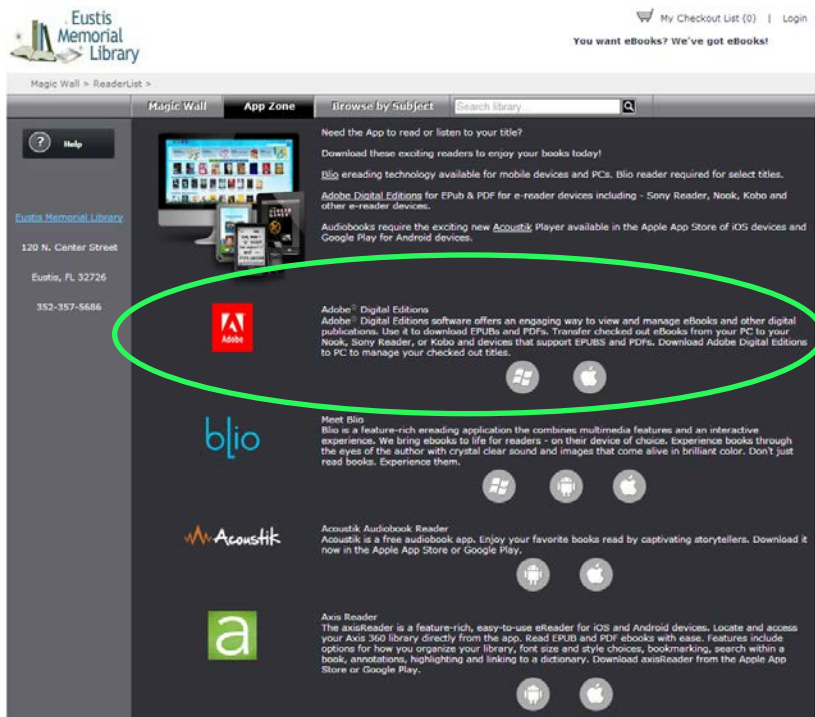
Eustis Memorial Library

My Checkout List (0) | Login

You want eBooks? We've got eBooks!

Magic Wall > ReaderList >

Magic Wall | App Zone | Browse by Subject | Search library...

Help

Eustis Memorial Library

120 N. Center Street

Eustis, FL 32726

352-357-5686

Need the App to read or listen to your title?

Download these exciting readers to enjoy your books today!

Blio ereading technology available for mobile devices and PCs. Blio reader required for select titles.

Adobe Digital Editions for EPub & PDF for e-reader devices including - Sony Reader, Nook, Kobo and other e-reader devices.

Audiobooks require the exciting new Acoustik Player available in the Apple App Store of iOS devices and Google Play for Android devices.

Adobe

Adobe® Digital Editions
Adobe® Digital Editions software offers an engaging way to view and manage eBooks and other digital publications. Use it to download EPUBs and PDFs. Transfer checked out eBooks from your PC to your Nook, Sony Reader, or Kobo and devices that support EPUBS and PDFs. Download Adobe Digital Editions to PC to manage your checked out titles.

blio

Meet Blio
Blio is a feature-rich ereading application the combines multimedia features and an interactive experience. We bring ebooks to life for readers - on their device of choice. Experience books through the eyes of the author with crystal clear sound and images that come alive in brilliant color. Don't just read books. Experience them.

Acoustik

Acoustik Audiobook Reader
Acoustik is a free audiobook app. Enjoy your favorite books read by captivating storytellers. Download it now in the Apple App Store or Google Play.

a

Axis Reader
The axisReader is a feature-rich, easy-to-use eReader for iOS and Android devices. Locate and access your Axis 360 library directly from the app. Read EPUB and PDF ebooks with ease. Features include options for how you organize your library, font size and style choices, bookmarking, search within a book, annotations, highlighting and linking to a dictionary. Download axisReader from the Apple App Store or Google Play.